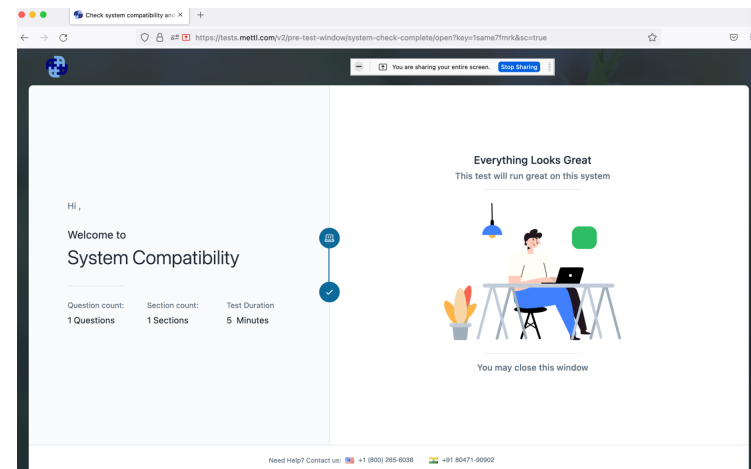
Check system compatibility and ×

https://tests.mettl.com/v2/pre-test-window/system-check-complete/open?key=1same7fmrk&sc=true

You are sharing your entire screen. Stop Sharing

Hi ,

Welcome to

System Compatibility

Question count:
1 Questions

Section count:
1 Sections

Test Duration
5 Minutes

Everything Looks Great

This test will run great on this system

You may close this window

Need Help? Contact us: +1 (800) 265-6038 +91 80471-90902